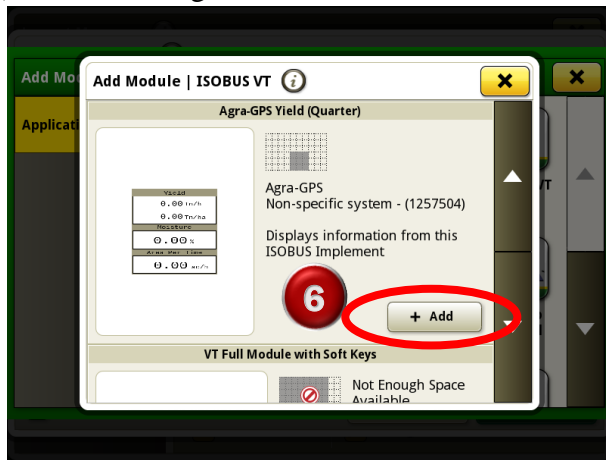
Add Mo

Applicati

Add Module | ISOBUS VT

Agra-GPS Yield (Quarter)

Yield
0.00 t/h
0.00 Tn/ha
Moisture
0.00 %
Area Per Time
0.00 ac/h

Agra-GPS
Non-specific system - (1257504)

Displays information from this ISOBUS Implement

6

+ Add

VT Full Module with Soft Keys

Not Enough Space Available